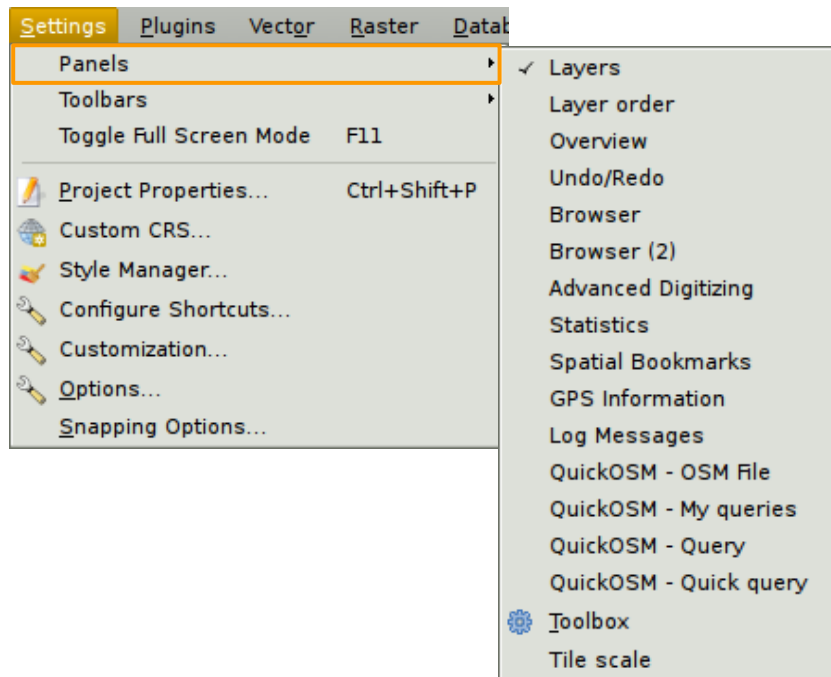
Settings Plugins Vector Raster Datab

Panels
Toolbars
Toggle Full Screen Mode F11
Project Properties... Ctrl+Shift+P
Custom CRS...
Style Manager...
Configure Shortcuts...
Customization...
Options...
Snapping Options...

✓ Layers
Layer order
Overview
Undo/Redo
Browser
Browser (2)
Advanced Digitizing
Statistics
Spatial Bookmarks
GPS Information
Log Messages
QuickOSM - OSM File
QuickOSM - My queries
QuickOSM - Query
QuickOSM - Quick query
Toolbox
Tile scale